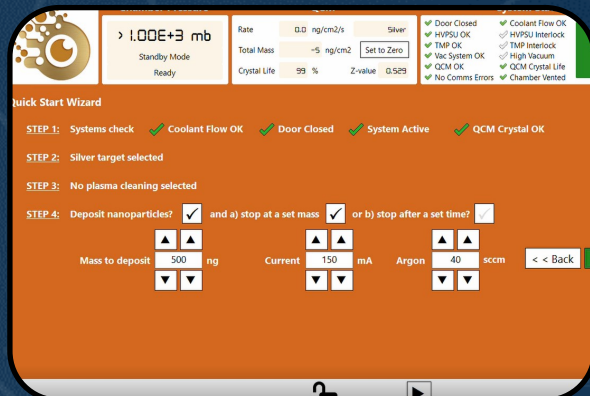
> 1.00E+3 mb
Standby Mode
Ready

| Rate | 0.0 ng/cm2/s | Silver |
|---|---|---|
| Total Mass | ~5 ng/cm2 | Set to Zero |
| Crystal Life | 99 % | Z-value 0.529 |

Door Closed
HVPSU OK
TMP OK
Vac System OK
QCM OK
No Comms Errors
Coolant Flow OK
HVPSU Interlock
TMP Interlock
High Vacuum
QCM Crystal Life
Chamber Vented

Quick Start Wizard

STEP 1: Systems check Coolant Flow OK Door Closed System Active QCM Crystal OK

STEP 2: Silver target selected

STEP 3: No plasma cleaning selected

STEP 4: Deposit nanoparticles? and a) stop at a set mass or b) stop after a set time?

Mass to deposit 500 ng Current 150 mA Argon 40 sccm < < Back